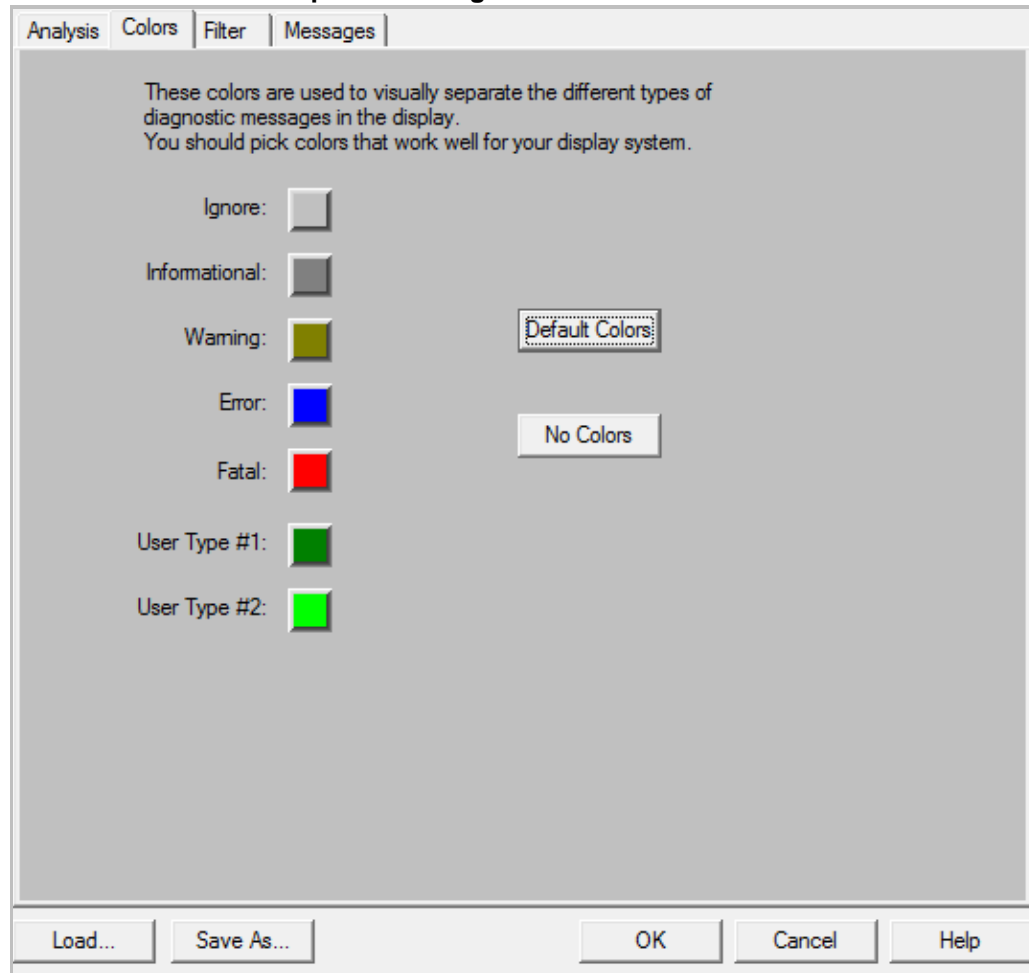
Analysis Colors Filter Messages

These colors are used to visually separate the different types of diagnostic messages in the display.
You should pick colors that work well for your display system.

Ignore:

Informational:

Warning:

Error:

Fatal:

User Type #1:

User Type #2:

Default Colors

No Colors

Load...

Save As...

OK

Cancel

Help